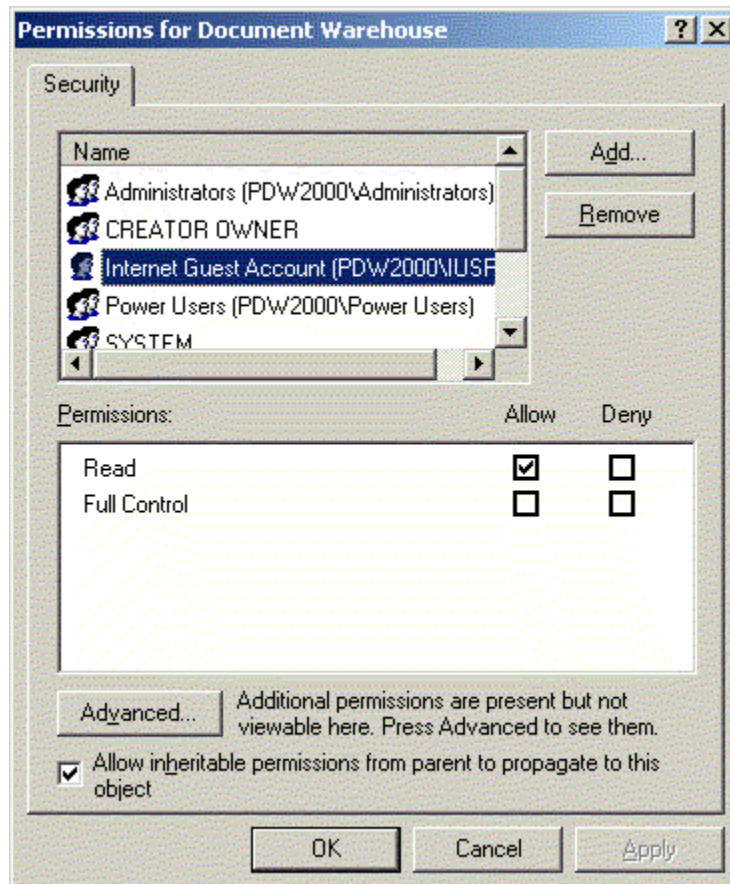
Permissions for Document Warehouse

? X

Security

Name

Administrators (PDW2000\Administrators)
CREATOR OWNER
Internet Guest Account (PDW2000\IUSF
Power Users (PDW2000\Power Users)
SYSTEM

Add...

Remove

Permissions: Allow Deny

| | Allow | Deny |
|---|---|---|
| Read | ☑ | ☐ |
| Full Control | ☐ | ☐ |

Advanced...

Additional permissions are present but not viewable here. Press Advanced to see them.

☑ Allow inheritable permissions from parent to propagate to this object

OK Cancel Apply